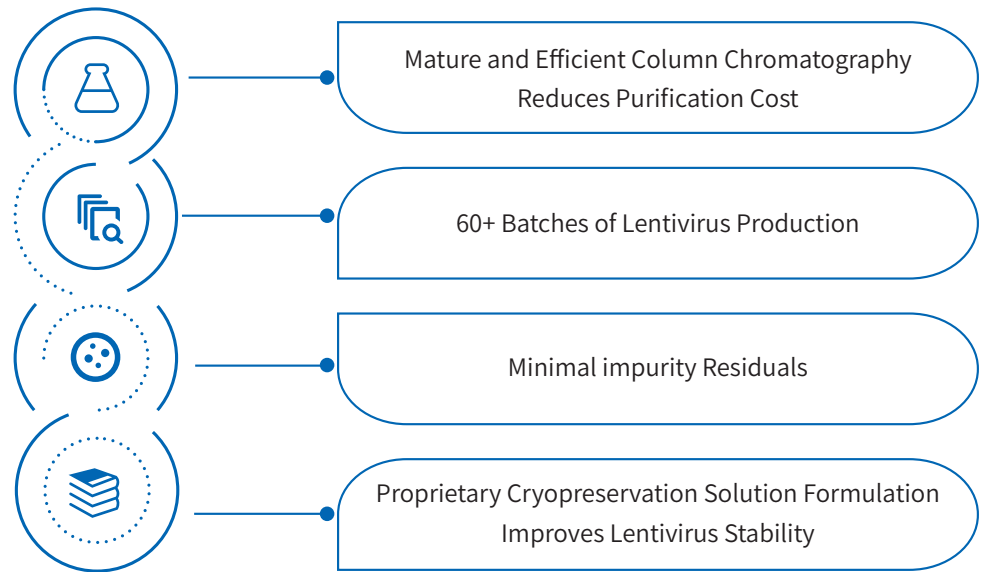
Mature and Efficient Column Chromatography Reduces Purification Cost

60+ Batches of Lentivirus Production

Minimal impurity Residuals

Proprietary Cryopreservation Solution Formulation Improves Lentivirus Stability